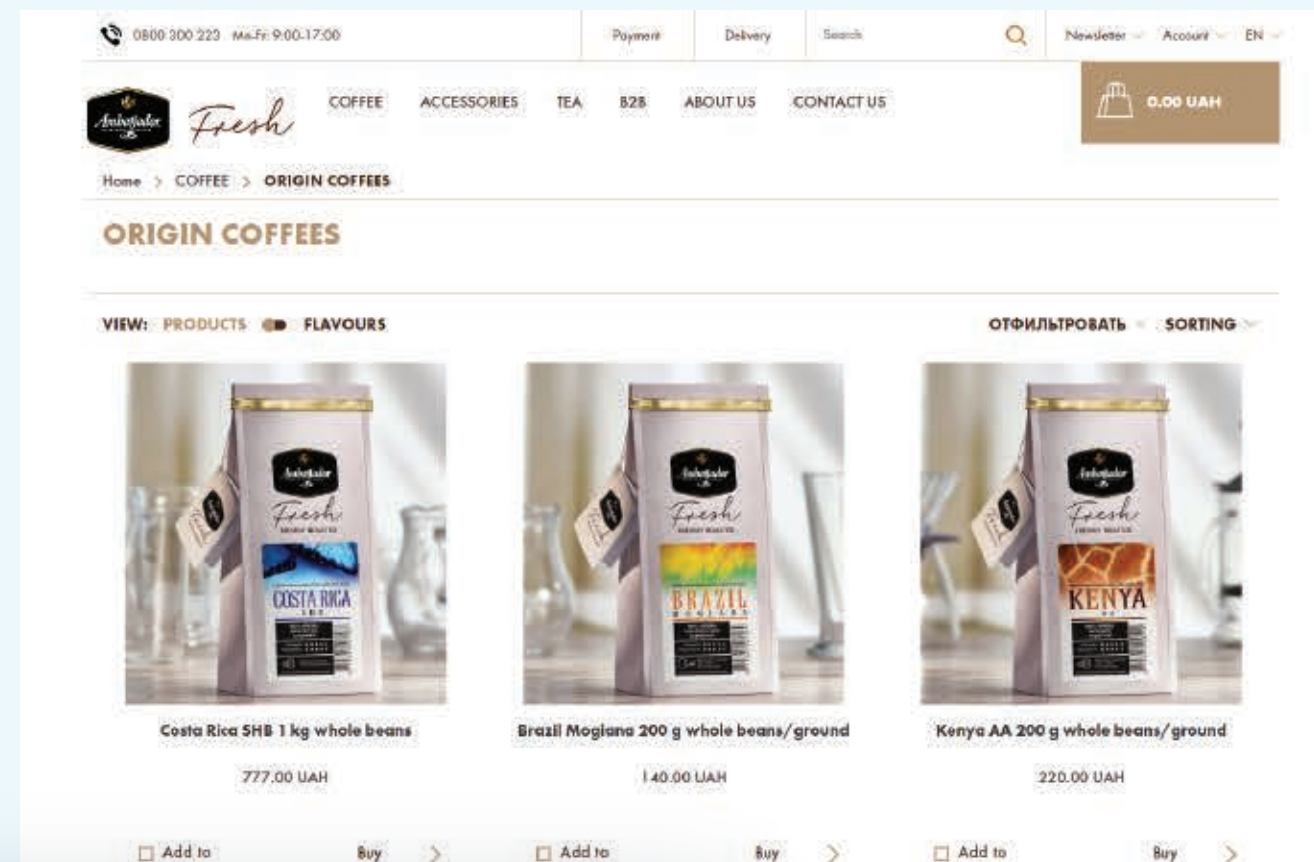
0800 300 223 Mo-Fr 9:00-17:00

Payment

Delivery

Search

Newsletter

Account

EN

Ambassador

Fresh

COFFEE

ACCESSORIES

TEA

B2B

ABOUT US

CONTACT US

0.00 UAH

Home > COFFEE > ORIGIN COFFEES

ORIGIN COFFEES

VIEW: PRODUCTS FLAVOURS

ОТФИЛЬТРОВАТЬ

SORTING

Ambassador Fresh COSTA RICA

Ambassador Fresh BRAZIL

Ambassador Fresh KENYA

Costa Rica SHB 1 kg whole beans

777.00 UAH

Add to

Buy

Brazil Mogiana 200 g whole beans/ground

140.00 UAH

Add to

Buy

Kenya AA 200 g whole beans/ground

220.00 UAH

Add to

Buy